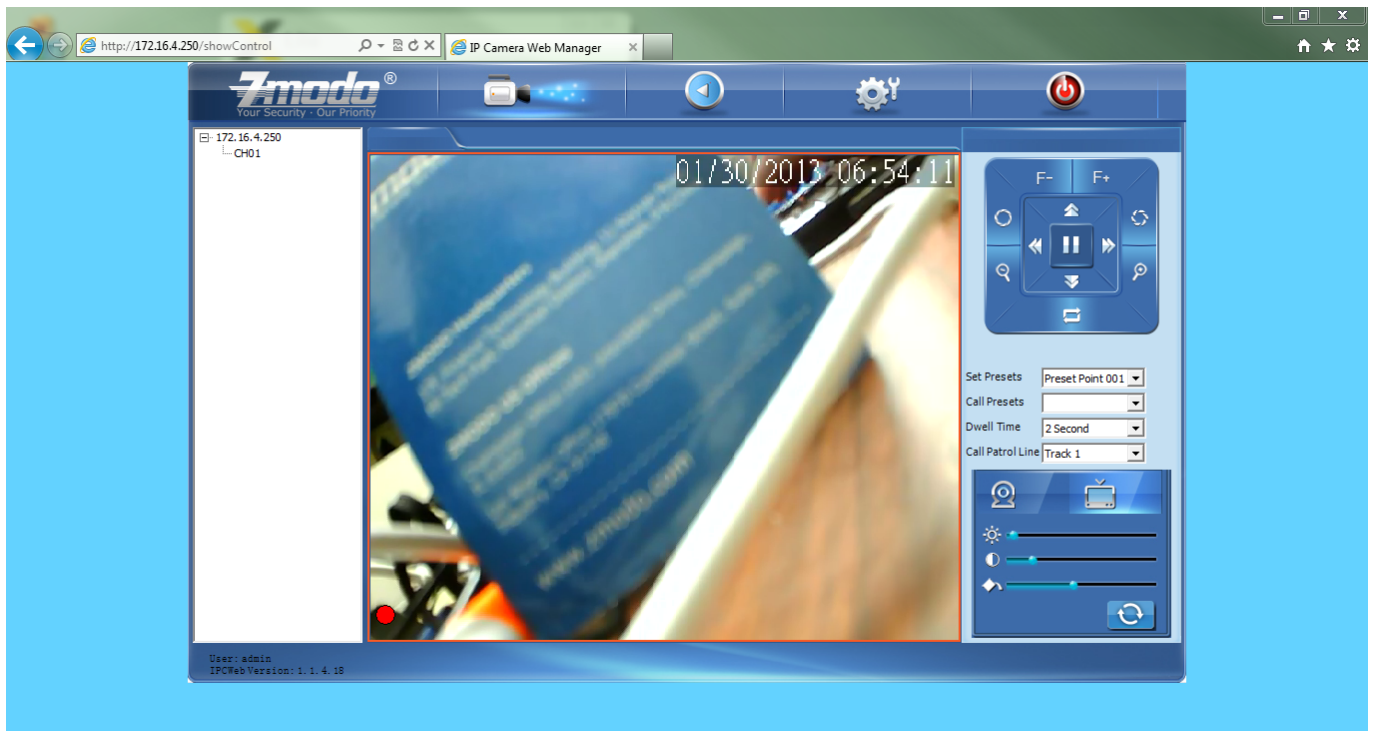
http://172.16.4.250/showControl

IP Camera Web Manager

Zmodo®
Your Security · Our Priority

172.16.4.250
CH01

01/30/2013 06:54:11

www.zmodo.com

F-
F+

Set Presets
Preset Point 001
Call Presets
Dwell Time
2 Second
Call Patrol Line
Track 1

User: admin
IPCWeb Version: 1.1.4.18